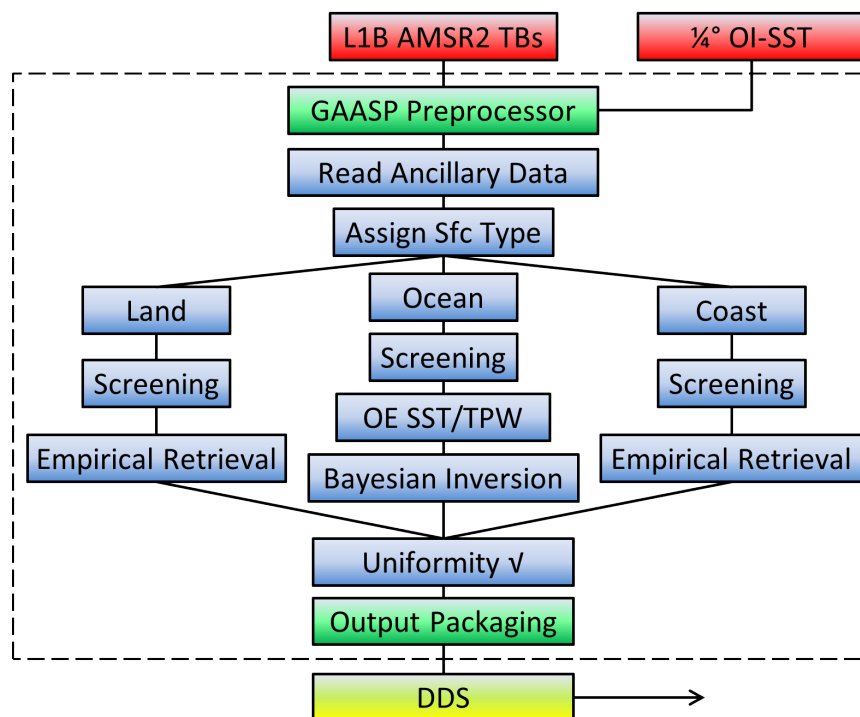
L1B AMSR2 TBs

¼° OI-SST

GAASP Preprocessor

Read Ancillary Data

Assign Sfc Type

Land

Screening

Empirical Retrieval

Ocean

Screening

OE SST/TPW

Bayesian Inversion

Coast

Screening

Empirical Retrieval

Uniformity √

Output Packaging

DDS